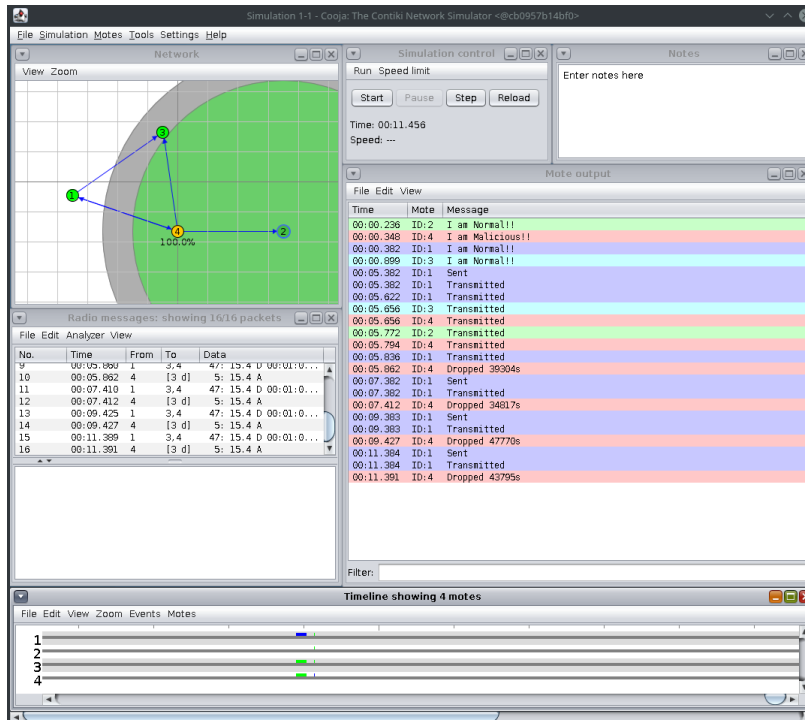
Simulation 1-1 - Cooja: The Contiki Network Simulator <@cb0957b14bf0>

File Simulation Motes Tools Settings Help

Network

View Zoom

3
1
4
2
100.0%

Simulation control

Run Speed limit

Start Pause Step Reload

Time: 00:11.456

Speed: ---

Notes

Enter notes here

Mote output

File Edit View

| Time | Mote | Message |
|---|---|---|
| 00:00.236 | ID:2 | I am Normal!! |
| 00:00.348 | ID:4 | I am Malicious!! |
| 00:00.382 | ID:1 | I am Normal!! |
| 00:00.899 | ID:3 | I am Normal!! |
| 00:05.382 | ID:1 | Sent |
| 00:05.382 | ID:1 | Transmitted |
| 00:05.622 | ID:1 | Transmitted |
| 00:05.656 | ID:3 | Transmitted |
| 00:05.656 | ID:4 | Transmitted |
| 00:05.772 | ID:2 | Transmitted |
| 00:05.794 | ID:4 | Transmitted |
| 00:05.836 | ID:1 | Transmitted |
| 00:05.862 | ID:4 | Dropped 39304s |
| 00:07.382 | ID:1 | Sent |
| 00:07.382 | ID:1 | Transmitted |
| 00:07.412 | ID:4 | Dropped 34817s |
| 00:09.383 | ID:1 | Sent |
| 00:09.383 | ID:1 | Transmitted |
| 00:09.427 | ID:4 | Dropped 47770s |
| 00:11.384 | ID:1 | Sent |
| 00:11.384 | ID:1 | Transmitted |
| 00:11.391 | ID:4 | Dropped 43795s |

Filter:

Radio messages: showing 16/16 packets

File Edit Analyzer View

| No. | Time | From | To | Data |
|---|---|---|---|---|
| 9 | 00:05.860 | 1 | 3,4 | 47: 15.4 D 00:01:0... |
| 10 | 00:05.862 | 4 | [3 d] | 5: 15.4 A |
| 11 | 00:07.410 | 1 | 3,4 | 47: 15.4 D 00:01:0... |
| 12 | 00:07.412 | 4 | [3 d] | 5: 15.4 A |
| 13 | 00:09.425 | 1 | 3,4 | 47: 15.4 D 00:01:0... |
| 14 | 00:09.427 | 4 | [3 d] | 5: 15.4 A |
| 15 | 00:11.389 | 1 | 3,4 | 47: 15.4 D 00:01:0... |
| 16 | 00:11.391 | 4 | [3 d] | 5: 15.4 A |

Timeline showing 4 motes

File Edit View Zoom Events Motes

1
2
3
4